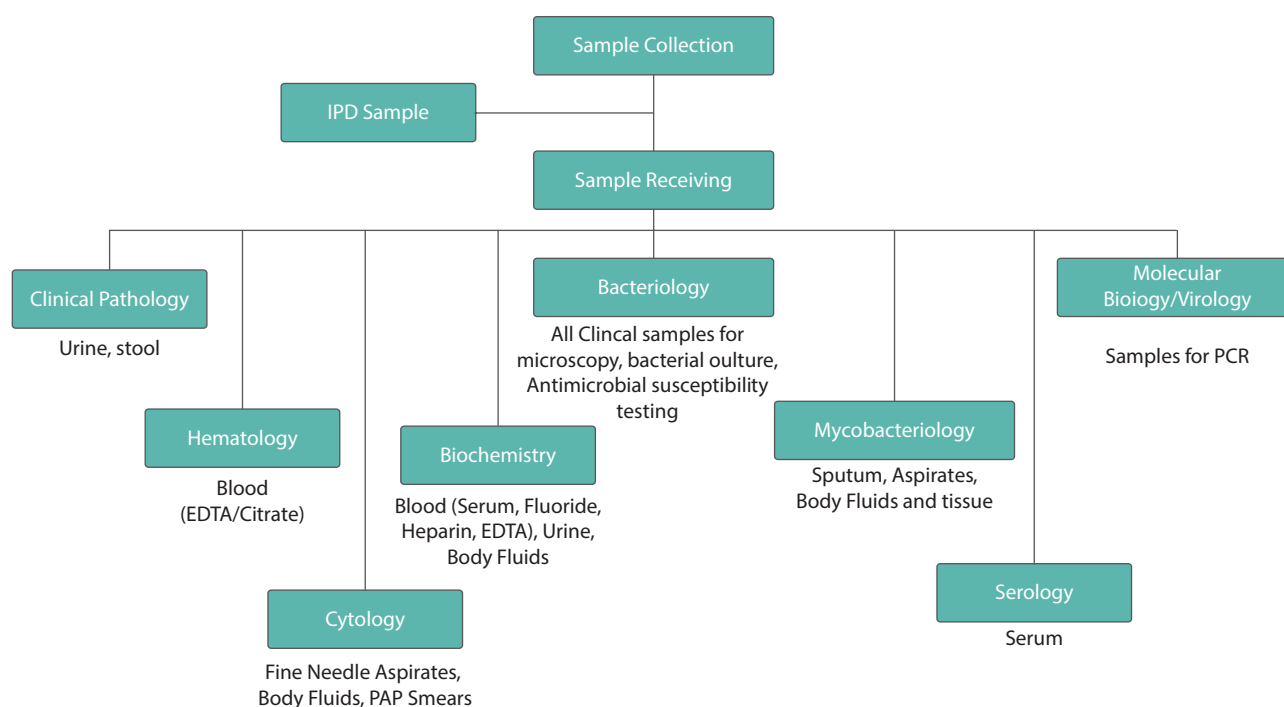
Sample Collection

IPD Sample

Sample Receiving

Clinical Pathology

Urine, stool

Hematology

Blood (EDTA/Citrate)

Cytology

Fine Needle Aspirates, Body Fluids, PAP Smears

Biochemistry

Blood (Serum, Fluoride, Heparin, EDTA), Urine, Body Fluids

Bacteriology

All Clincal samples for microscopy, bacterial oulture, Antimicrobial susceptibility testing

Mycobacteriology

Sputum, Aspirates, Body Fluids and tissue

Serology

Serum

Molecular Bioiogy/Virology

Samples for PCR